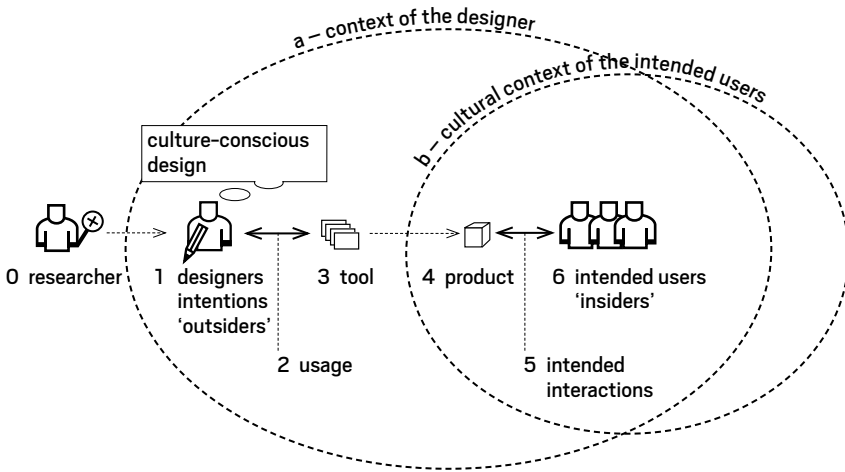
a – context of the designer

b – cultural context of the intended users

culture-conscious design

0 researcher

1 designers intentions 'outsiders'

2 usage

3 tool

4 product

5 intended interactions

6 intended users 'insiders'